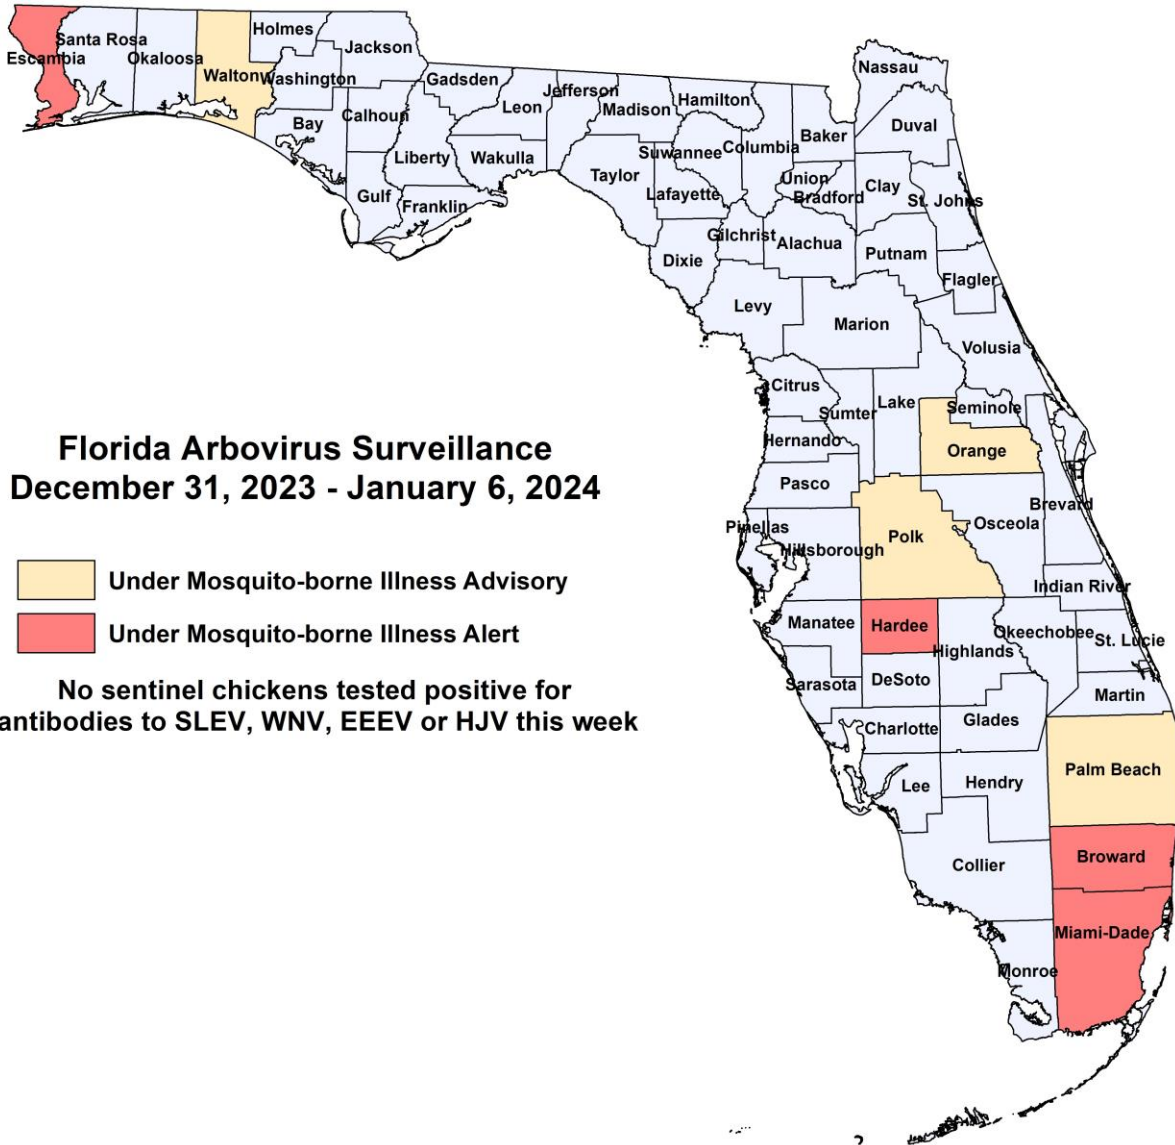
Florida Arbovirus Surveillance
December 31, 2023 - January 6, 2024

Under Mosquito-borne Illness Advisory
Under Mosquito-borne Illness Alert

No sentinel chickens tested positive for antibodies to SLEV, WNV, EEEV or HJV this week

Escambia
Santa Rosa
Okaloosa
Walton
Holmes
Washington
Jackson
Bay
Calhoun
Gadsden
Liberty
Gulf
Franklin
Leon
Wakulla
Jefferson
Madison
Taylor
Hamilton
Suwannee
Lafayette
Columbia
Baker
Nassau
Duval
Union
Bradford
Clay
St. Johns
Gilchrist
Alachua
Dixie
Putnam
Flagler
Levy
Marion
Volusia
Citrus
Sumter
Lake
Seminole
Hernando
Orange
Pasco
Brevard
Pinellas
Hillsborough
Polk
Osceola
Indian River
Manatee
Hardee
Okeechobee
St. Lucie
Highlands
Sarasota
DeSoto
Martin
Charlotte
Glades
Palm Beach
Lee
Hendry
Broward
Collier
Miami-Dade
Monroe